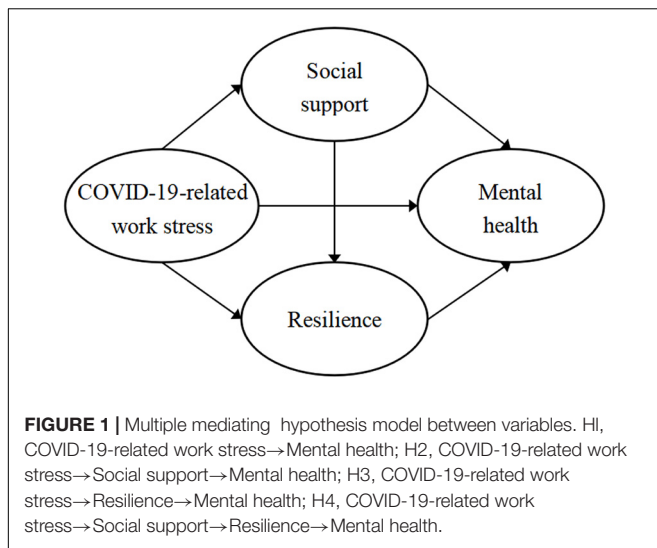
Social support

COVID-19-related work stress

Mental health

Resilience

**FIGURE 1 |** Multiple mediating hypothesis model between variables. Hl, COVID-19-related work stress→Mental health; H2, COVID-19-related work stress→Social support→Mental health; H3, COVID-19-related work stress→Resilience→Mental health; H4, COVID-19-related work stress→Social support→Resilience→Mental health.